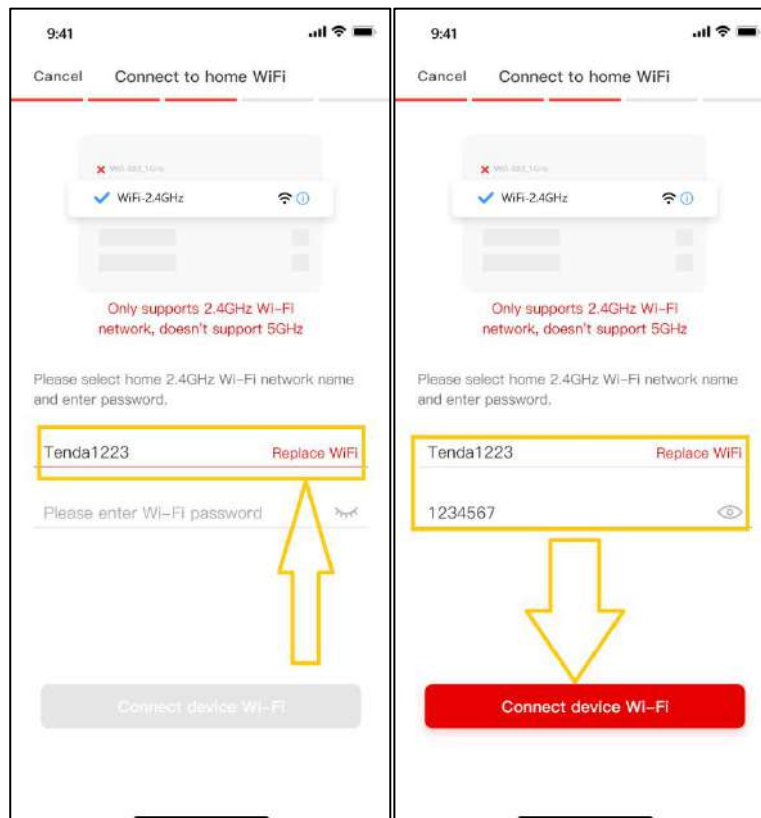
9:41

Cancel Connect to home WiFi

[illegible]

WiFi-2.4GHz

Only supports 2.4GHz Wi-Fi network, doesn't support 5GHz

Please select home 2.4GHz Wi-Fi network name and enter password.

Tenda1223 Replace WiFi

Please enter Wi-Fi password

Connect device Wi-Fi

9:41

Cancel Connect to home WiFi

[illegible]

WiFi-2.4GHz

Only supports 2.4GHz Wi-Fi network, doesn't support 5GHz

Please select home 2.4GHz Wi-Fi network name and enter password.

Tenda1223 Replace WiFi

1234567

Connect device Wi-Fi